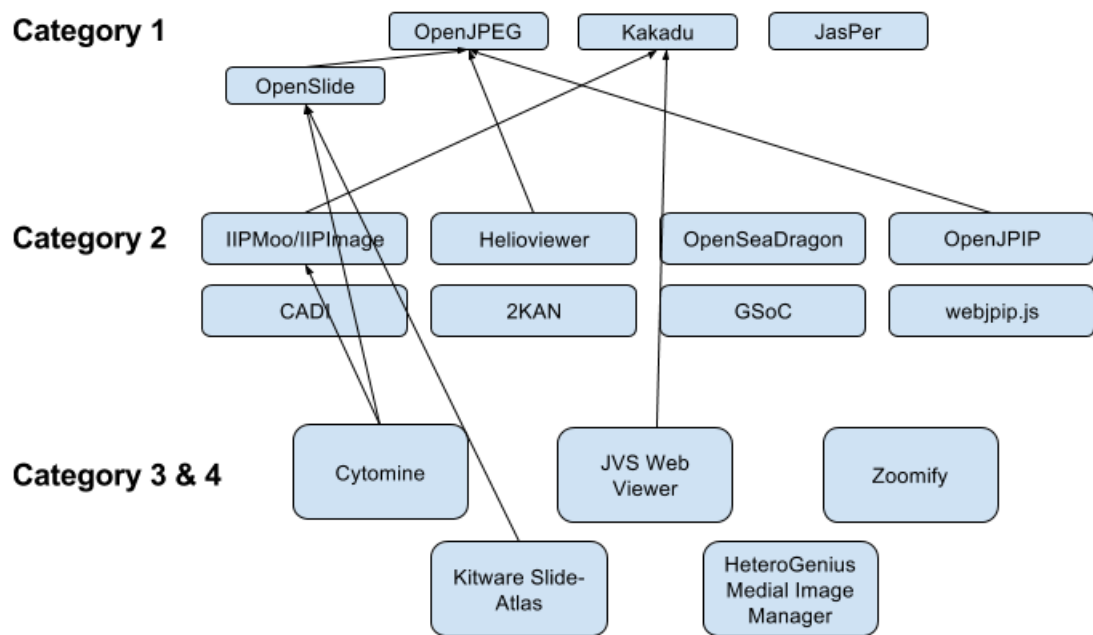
Category 1

OpenJPEG

Kakadu

JasPer

OpenSlide

Category 2

IIPMoo/IIPImage

Helioviewer

OpenSeaDragon

OpenJPIP

CADI

2KAN

GSoC

webjpip.js

Category 3 & 4

Cytomine

JVS Web Viewer

Zoomify

Kitware Slide-Atlas

HeteroGenius Medial Image Manager